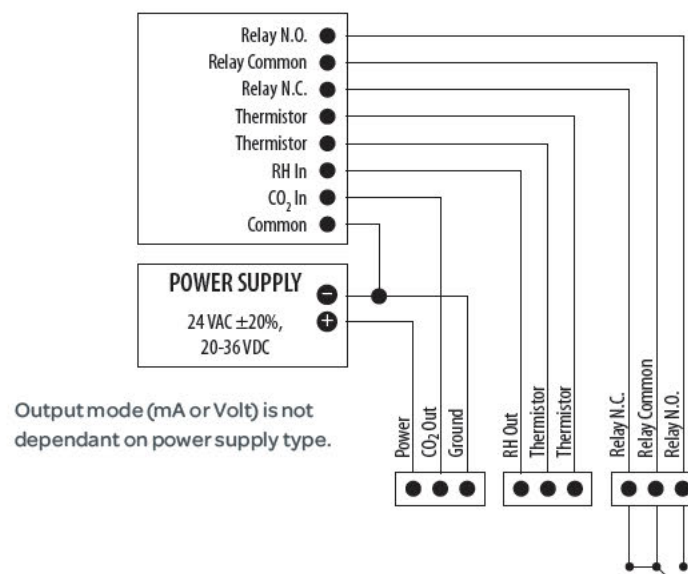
Relay N.O.
Relay Common
Relay N.C.
Thermistor
Thermistor
RH In
$CO_2$ In
Common

POWER SUPPLY
24 VAC ±20%, 20-36 VDC

Output mode (mA or Volt) is not dependant on power supply type.

Power
$CO_2$ Out
Ground

RH Out
Thermistor
Thermistor

Relay N.C.
Relay Common
Relay N.O.